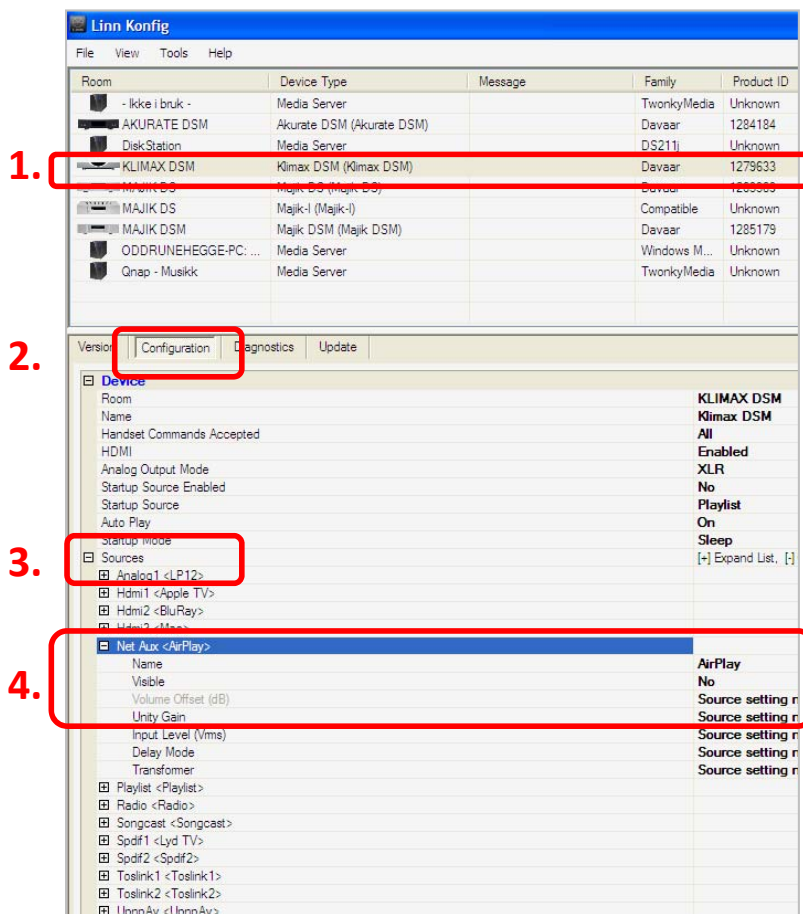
Linn Konfig

File View Tools Help

| Room | Device Type | Message | Family | Product ID |
|---|---|---|---|---|
| - Ikke i bruk - | Media Server | | TwonkyMedia | Unknown |
| AKURATE DSM | Akurate DSM (Akurate DSM) | | Davaar | 1284184 |
| DiskStation | Media Server | | DS211j | Unknown |
| KLIMAX DSM | Klimax DSM (Klimax DSM) | | Davaar | 1279633 |
| MAJIK DS | Majik DS (Majik DS) | | Davaar | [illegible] |
| MAJIK DS | Majik-I (Majik-I) | | Compatible | Unknown |
| MAJIK DSM | Majik DSM (Majik DSM) | | Davaar | 1285179 |
| ODDRUNEHEGGE-PC: ... | Media Server | | Windows M... | Unknown |
| Qnap - Musikk | Media Server | | TwonkyMedia | Unknown |

1.

2.

Version Configuration Diagnostics Update

⊟ Device
Room KLIMAX DSM
Name Klimax DSM
Handset Commands Accepted All
HDMI Enabled
Analog Output Mode XLR
Startup Source Enabled No
Startup Source Playlist
Auto Play On
Startup Mode Sleep

3.

⊟ Sources [+] Expand List, [-]
⊞ Analog1 <LP12>
⊞ Hdmi1 <Apple TV>
⊞ Hdmi2 <BluRay>
⊞ Hdmi3 <Mac>

4.

⊟ Net Aux <AirPlay>
Name AirPlay
Visible No
Volume Offset (dB) Source setting n
Unity Gain Source setting n
Input Level (Vrms) Source setting n
Delay Mode Source setting n
Transformer Source setting n
⊞ Playlist <Playlist>
⊞ Radio <Radio>
⊞ Songcast <Songcast>
⊞ Spdif1 <Lyd TV>
⊞ Spdif2 <Spdif2>
⊞ Toslink1 <Toslink1>
⊞ Toslink2 <Toslink2>
⊞ UpnpAv <UpnpAv>